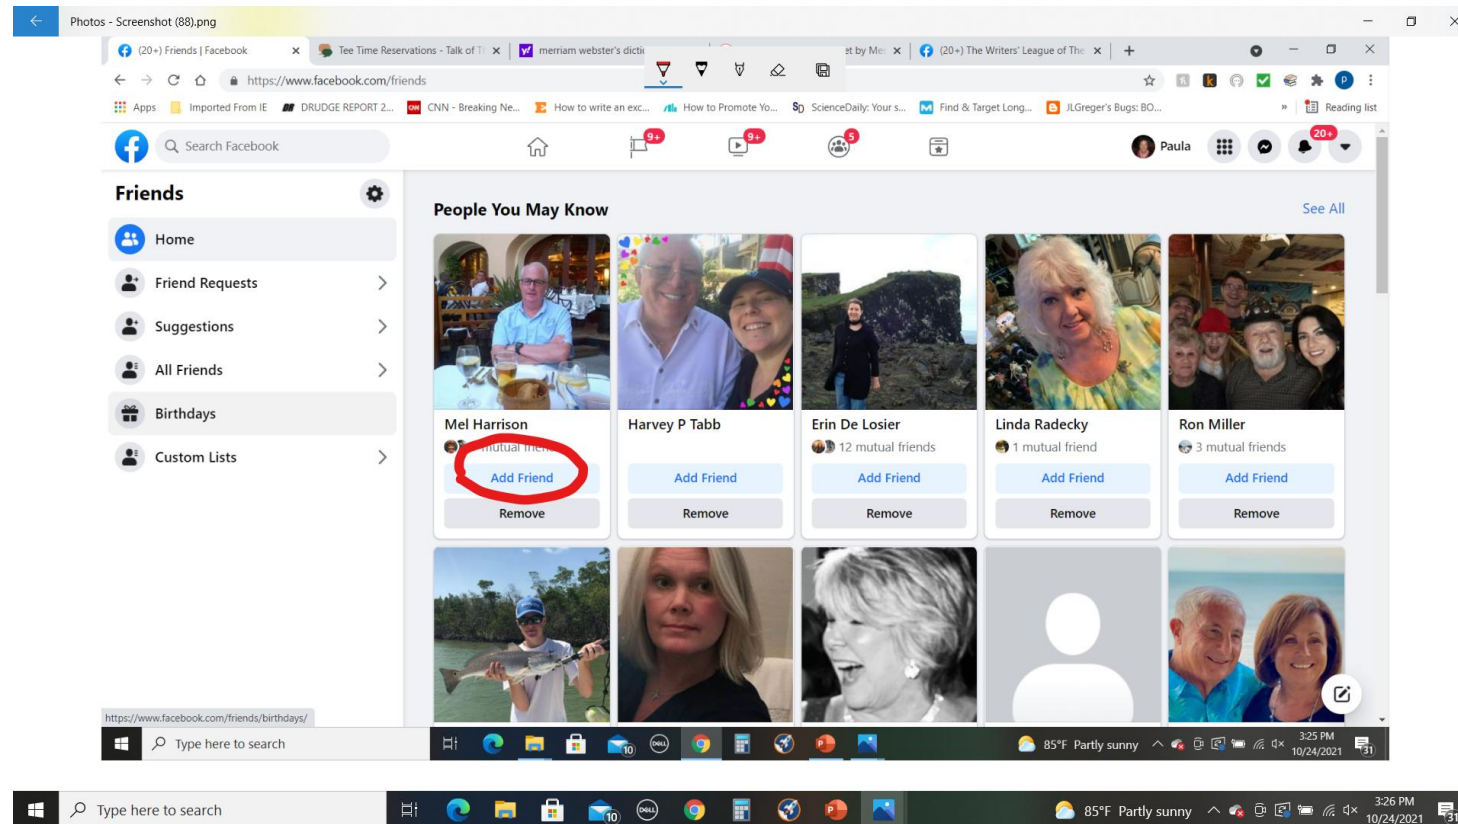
Photos - Screenshot (88).png

(20+) Friends | Facebook
Tee Time Reservations - Talk of T
merriam webster's dicti
et by Me
(20+) The Writers' League of The

https://www.facebook.com/friends

Apps
Imported From IE
DRUDGE REPORT 2...
CNN - Breaking Ne...
How to write an exc...
How to Promote Yo...
ScienceDaily: Your s...
Find & Target Long...
JLGreger's Bugs: BO...
Reading list

Search Facebook
9+
9+
5
Paula
20+

Friends

Home
Friend Requests
Suggestions
All Friends
Birthdays
Custom Lists

People You May Know
See All

Mel Harrison
mutual frien
Add Friend
Remove

Harvey P Tabb
Add Friend
Remove

Erin De Losier
12 mutual friends
Add Friend
Remove

Linda Radecky
1 mutual friend
Add Friend
Remove

Ron Miller
3 mutual friends
Add Friend
Remove

https://www.facebook.com/friends/birthdays/

Type here to search
10
85°F Partly sunny
3:25 PM
10/24/2021
31

Type here to search
10
85°F Partly sunny
3:26 PM
10/24/2021
31